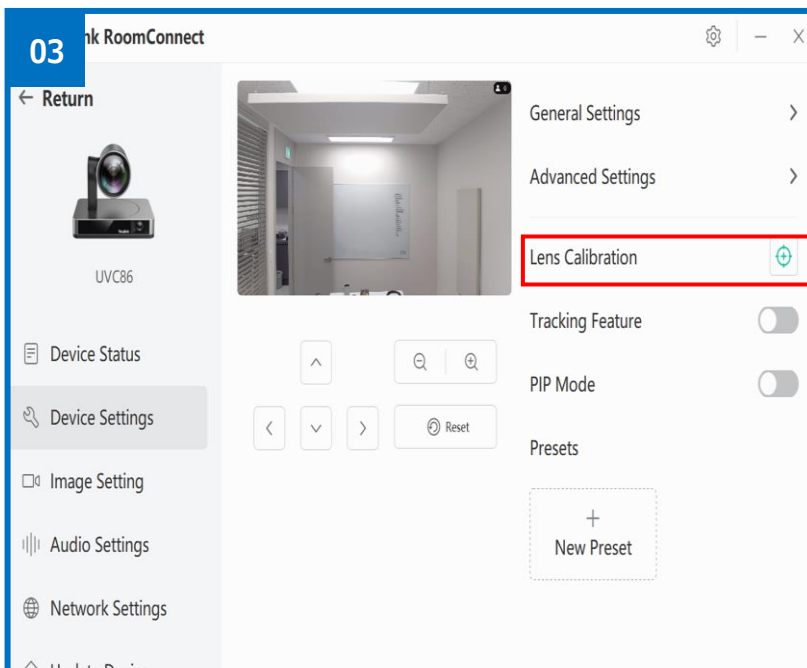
03

nk RoomConnect

← Return

UVC86

Device Status

Device Settings

Image Setting

Audio Settings

Network Settings

Reset

General Settings

Advanced Settings

Lens Calibration

Tracking Feature

PIP Mode

Presets

+
New Preset